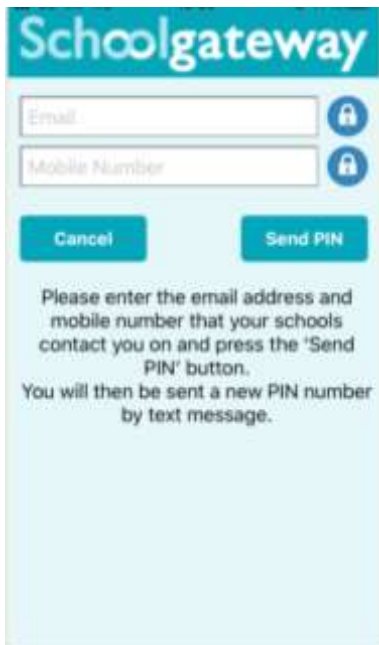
Schoolgateway

Email

Mobile Number

Cancel

Send PIN

Please enter the email address and mobile number that your schools contact you on and press the 'Send PIN' button.
You will then be sent a new PIN number by text message.